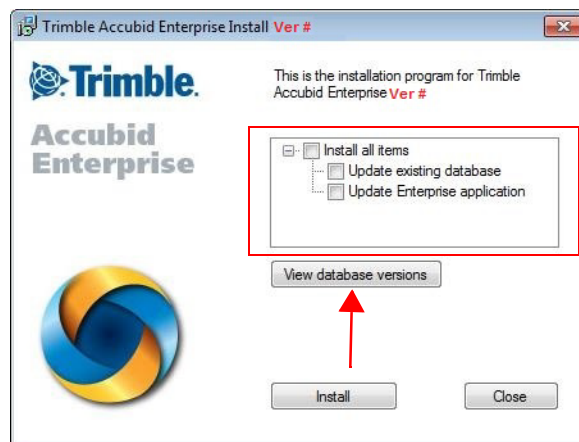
Trimble Accubid Enterprise Install Ver #

Trimble.

Accubid Enterprise

This is the installation program for Trimble Accubid Enterprise Ver #

Install all items
Update existing database
Update Enterprise application

View database versions

Install

Close